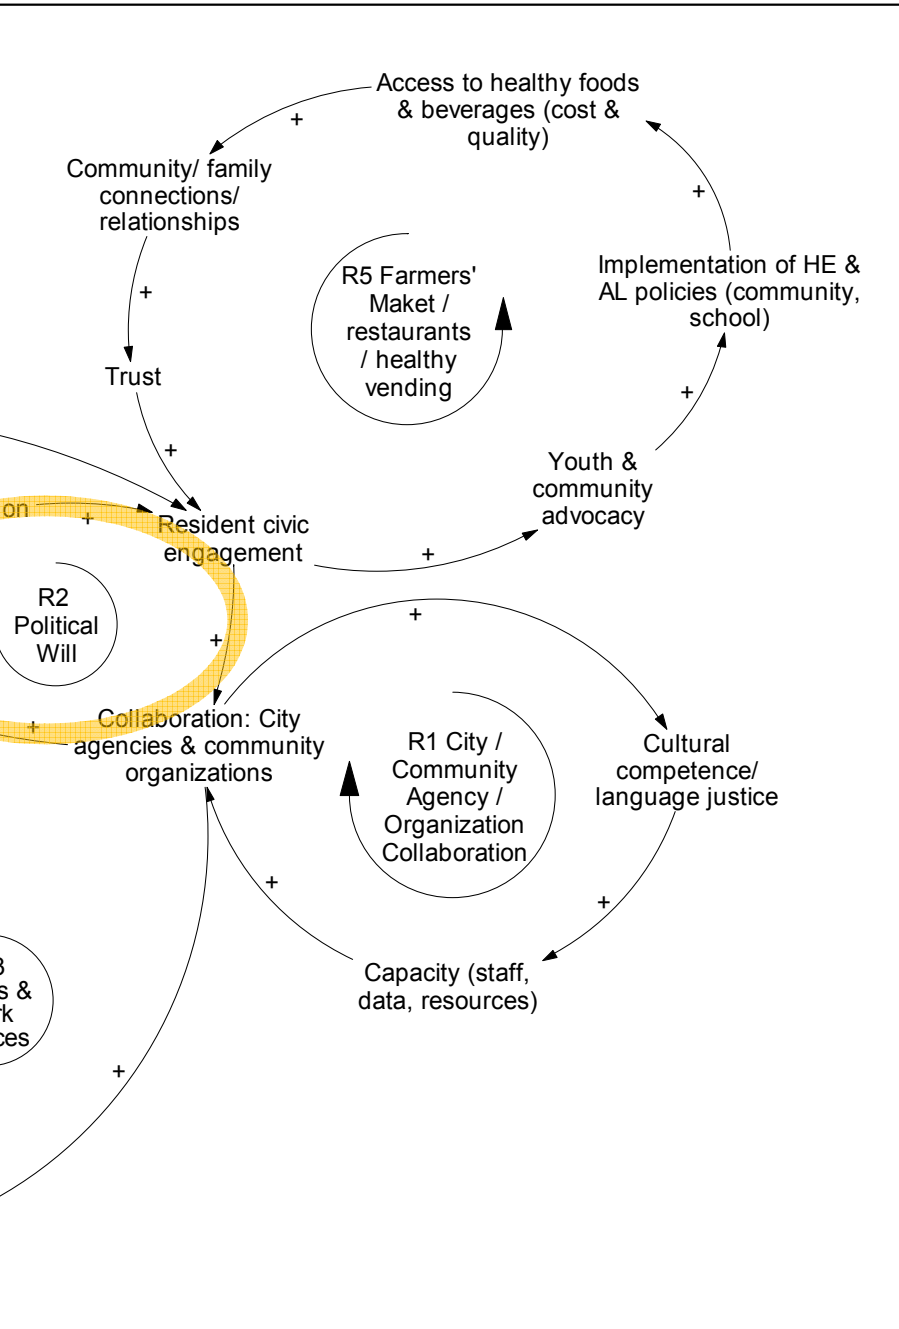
Access to healthy foods & beverages (cost & quality)

+

Community/ family connections/ relationships

+

+

Trust

R5 Farmers' Maket / restaurants / healthy vending

Implementation of HE & AL policies (community, school)

+

+

Youth & community advocacy

on

+

Resident civic engagement

+

R2 Political Will

+

+

+

Collaboration: City agencies & community organizations

R1 City / Community Agency / Organization Collaboration

Cultural competence/ language justice

+

+

Capacity (staff, data, resources)

3
s &
rk
ces

+